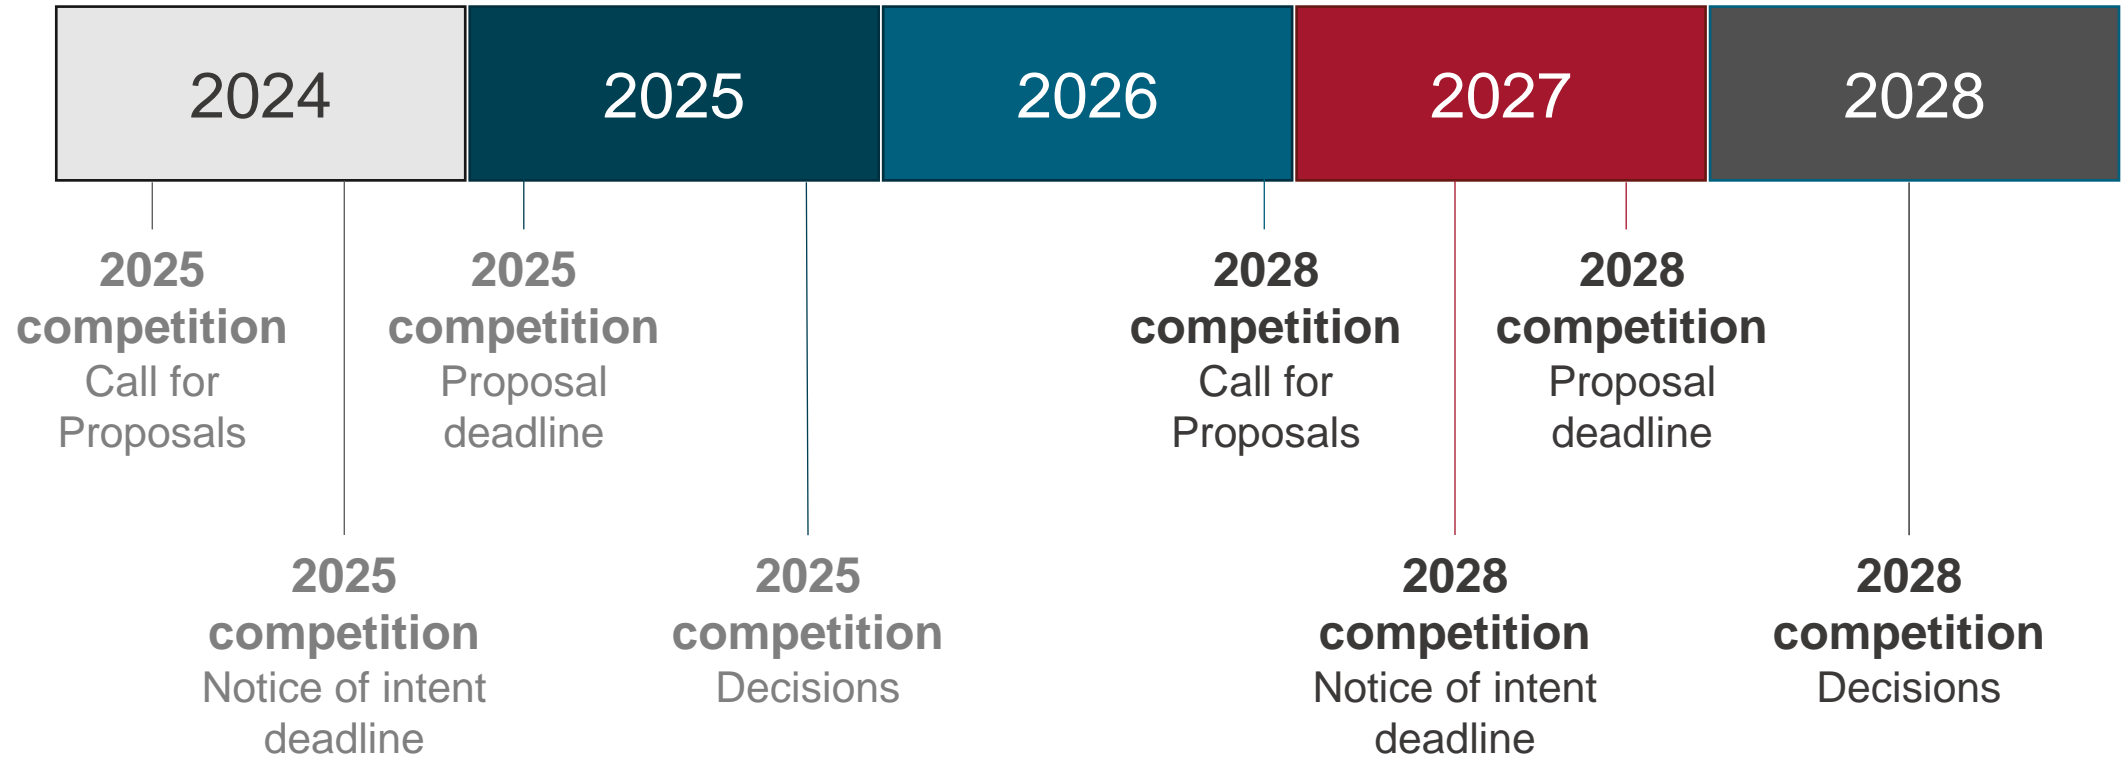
2024 2025 2026 2027 2028

2025 competition
Call for Proposals

2025 competition
Notice of intent deadline

2025 competition
Proposal deadline

2025 competition
Decisions

2028 competition
Call for Proposals

2028 competition
Notice of intent deadline

2028 competition
Proposal deadline

2028 competition
Decisions